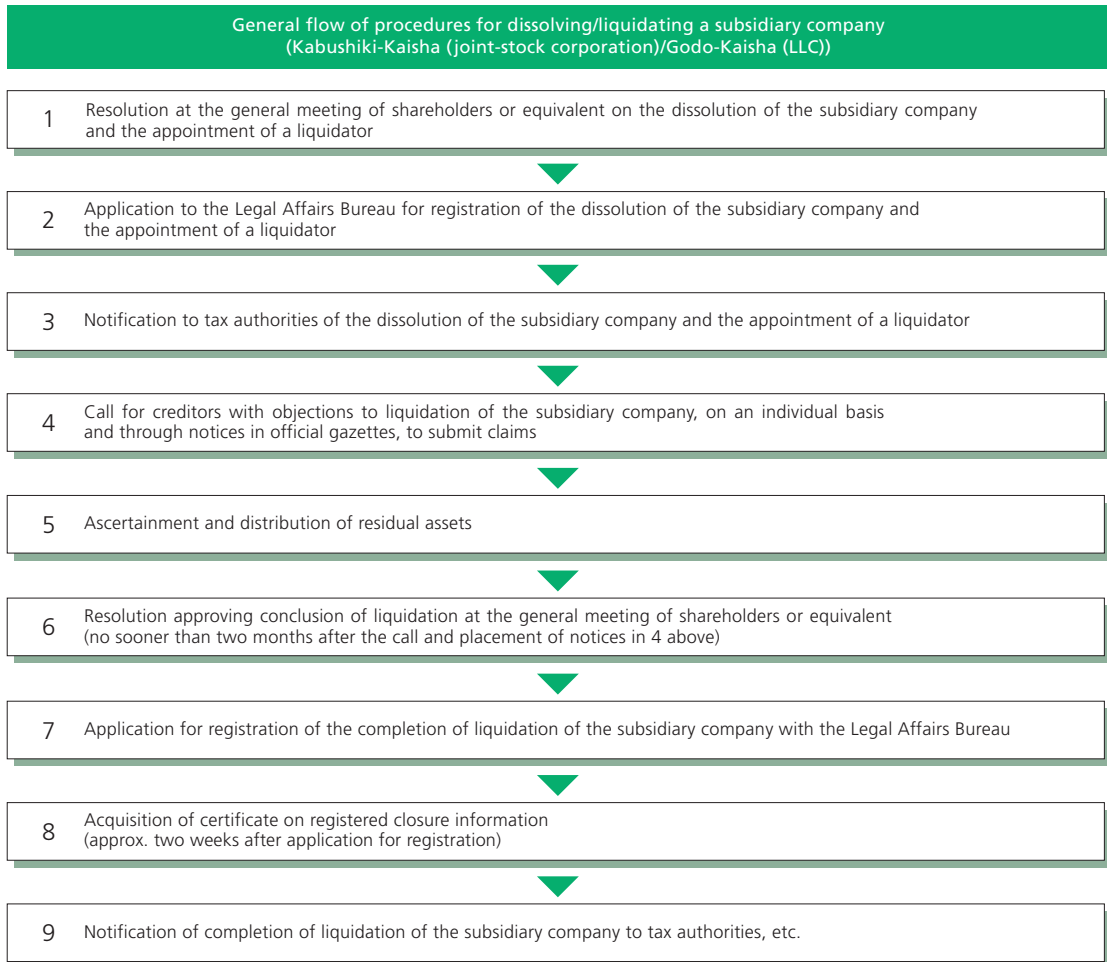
General flow of procedures for dissolving/liquidating a subsidiary company
(Kabushiki-Kaisha (joint-stock corporation)/Godo-Kaisha (LLC))

1 Resolution at the general meeting of shareholders or equivalent on the dissolution of the subsidiary company and the appointment of a liquidator

2 Application to the Legal Affairs Bureau for registration of the dissolution of the subsidiary company and the appointment of a liquidator

3 Notification to tax authorities of the dissolution of the subsidiary company and the appointment of a liquidator

4 Call for creditors with objections to liquidation of the subsidiary company, on an individual basis and through notices in official gazettes, to submit claims

5 Ascertainment and distribution of residual assets

6 Resolution approving conclusion of liquidation at the general meeting of shareholders or equivalent (no sooner than two months after the call and placement of notices in 4 above)

7 Application for registration of the completion of liquidation of the subsidiary company with the Legal Affairs Bureau

8 Acquisition of certificate on registered closure information (approx. two weeks after application for registration)

9 Notification of completion of liquidation of the subsidiary company to tax authorities, etc.